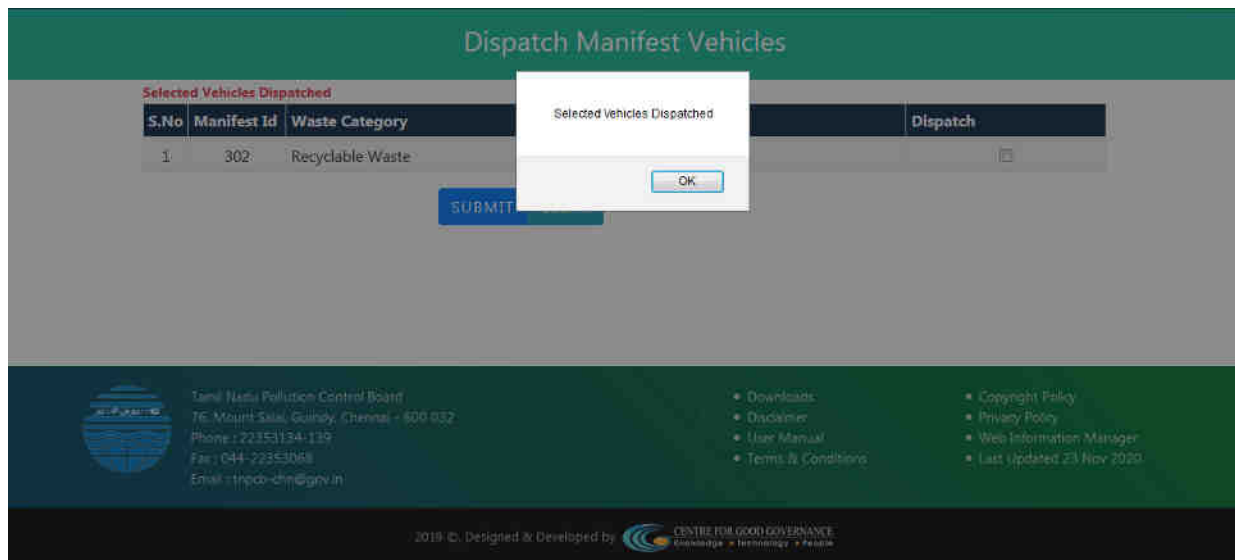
Dispatch Manifest Vehicles

Selected Vehicles Dispatched

| S.No | Manifest Id | Waste Category | Dispatch |
|---|---|---|---|
| 1 | 302 | Recyclable Waste | |

Selected Vehicles Dispatched

OK

SUBMIT

Tamil Nadu Pollution Control Board
76, Mount Salai, Guindy, Chennai - 600 032
Phone : 22353134-139
Fax : 044-22353068
Email : tnpcb-chn@gov.in

• Downloads
• Disclaimer
• User Manual
• Terms & Conditions

• Copyright Policy
• Privacy Policy
• Web Information Manager
• Last Updated 23 Nov 2020

2019 ©. Designed & Developed by CENTRE FOR GOOD GOVERNANCE Knowledge • Technology • People